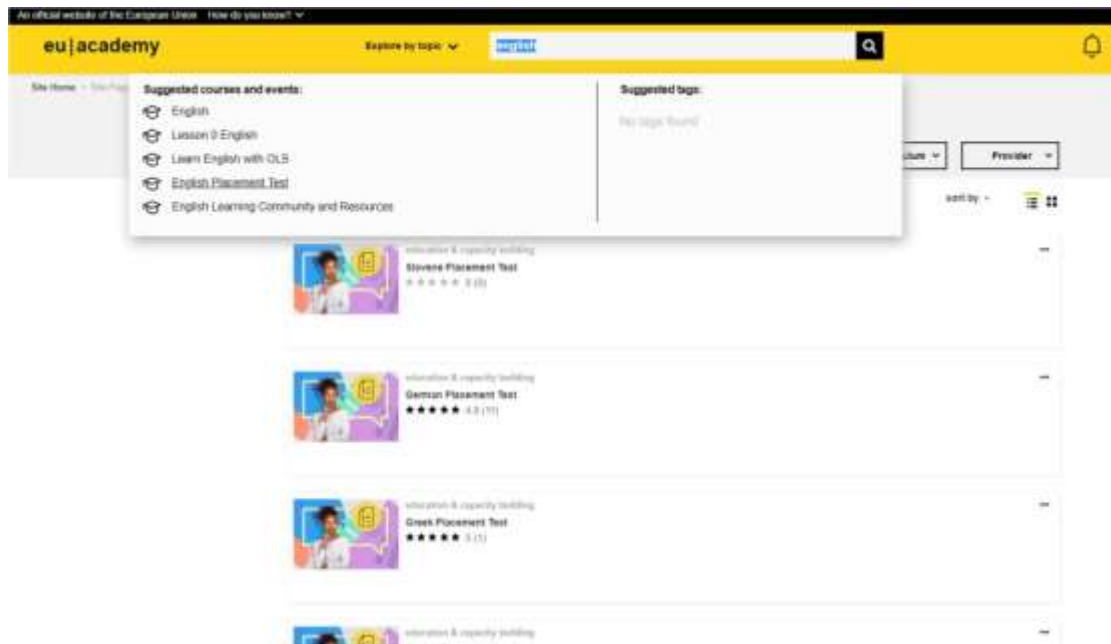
An official website of the European Union How do you know?

eu|academy

Explore by topic

english

Site Home > Site Pag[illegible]

Suggested courses and events:

English

Lesson 0 English

Learn English with OLS

English Placement Test

English Learning Community and Resources

Suggested tags:

No tags found

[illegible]ture

Provider

sort by

education & capacity building

Slovene Placement Test

★★★★★ 0 (0)

education & capacity building

German Placement Test

★★★★★ 4.8 (11)

education & capacity building

Greek Placement Test

★★★★★ 5 (1)

education & capacity building